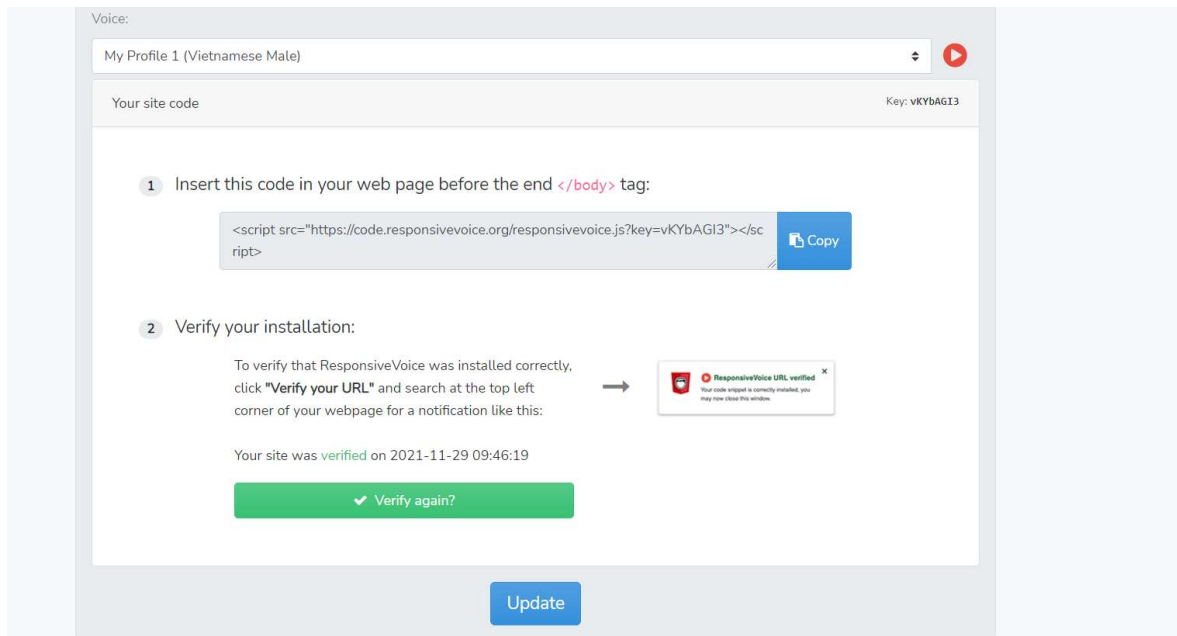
Voice:

My Profile 1 (Vietnamese Male)

Your site code

Key: vKYbAGI3

1 Insert this code in your web page before the end </body> tag:

<script src="https://code.responsivevoice.org/responsivevoice.js?key=vKYbAGI3"></script>

Copy

2 Verify your installation:

To verify that ResponsiveVoice was installed correctly, click **"Verify your URL"** and search at the top left corner of your webpage for a notification like this:

ResponsiveVoice URL verified
Your code snippet is correctly installed, you may now close this window.

Your site was verified on 2021-11-29 09:46:19

Verify again?

Update